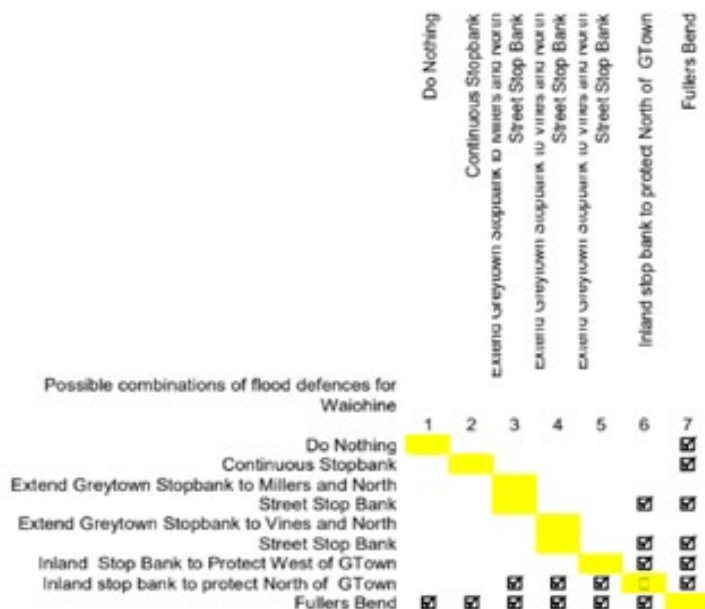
Do Nothing
Continuous Stopbank
Extend Greytown Stopbank to Millers and North Street Stop Bank
Extend Greytown Stopbank to Vines and North Street Stop Bank
Extend Greytown Stopbank to Vines and North Street Stop Bank
Inland stop bank to protect North of GTown
Fullers Bend

Possible combinations of flood defences for Waiohine

| | 1 | 2 | 3 | 4 | 5 | 6 | 7 |
|---|---|---|---|---|---|---|---|
| Do Nothing | | | | | | | ☒ |
| Continuous Stopbank | | | | | | | ☒ |
| Extend Greytown Stopbank to Millers and North Street Stop Bank | | | | | | ☒ | ☒ |
| Extend Greytown Stopbank to Vines and North Street Stop Bank | | | | | | ☒ | ☒ |
| Inland Stop Bank to Protect West of GTown | | | | | | ☒ | ☒ |
| Inland stop bank to protect North of GTown | | | ☒ | ☒ | ☒ | ☐ | ☒ |
| Fullers Bend | ☒ | ☒ | ☒ | ☒ | ☒ | ☒ | |